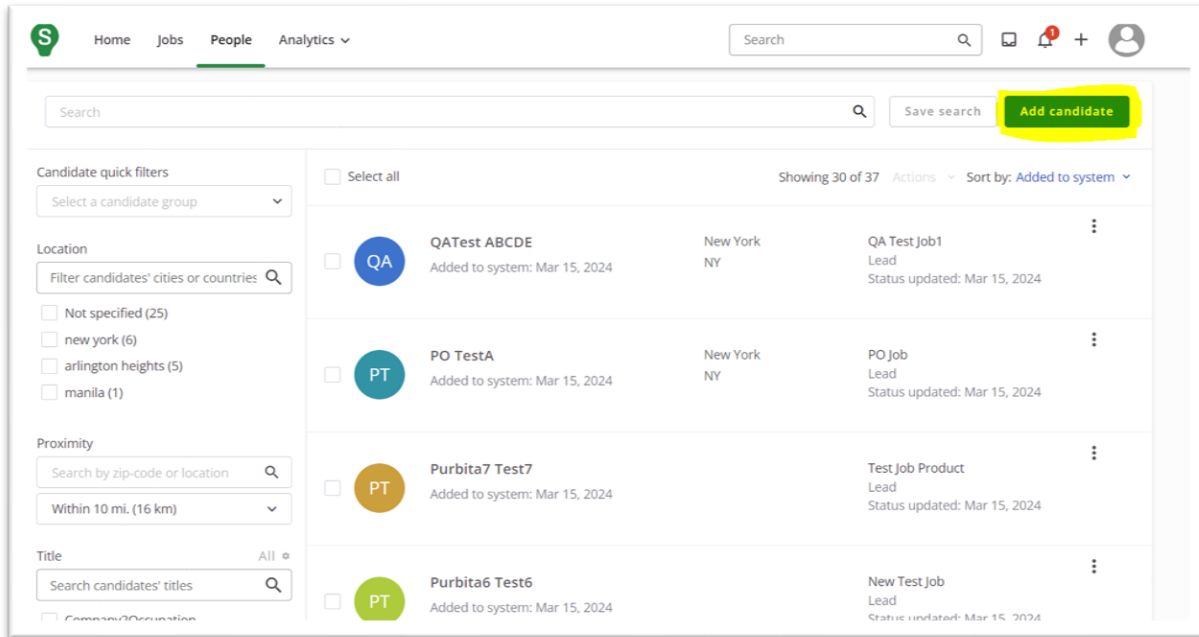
S Home Jobs People Analytics

Search

1

Search

Save search Add candidate

Candidate quick filters

Select a candidate group

Location

Filter candidates' cities or countries

Not specified (25)

new york (6)

arlington heights (5)

manila (1)

Proximity

Search by zip-code or location

Within 10 mi. (16 km)

Title All

Search candidates' titles

Company2Occupation

Select all

Showing 30 of 37 Actions Sort by: Added to system

QA QATest ABCDE
Added to system: Mar 15, 2024
New York
NY
QA Test Job1
Lead
Status updated: Mar 15, 2024

PT PO TestA
Added to system: Mar 15, 2024
New York
NY
PO Job
Lead
Status updated: Mar 15, 2024

PT Purbita7 Test7
Added to system: Mar 15, 2024
Test Job Product
Lead
Status updated: Mar 15, 2024

PT Purbita6 Test6
Added to system: Mar 15, 2024
New Test Job
Lead
Status updated: Mar 15, 2024